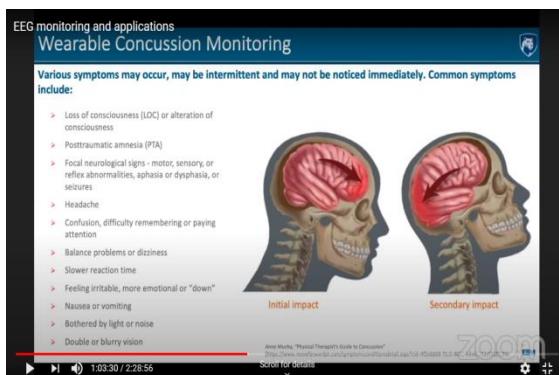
EEG monitoring and applications

Wearable Concussion Monitoring

Various symptoms may occur, may be intermittent and may not be noticed immediately. Common symptoms include:

Loss of consciousness (LOC) or alteration of consciousness

Posttraumatic amnesia (PTA)

Focal neurological signs - motor, sensory, or reflex abnormalities, aphasia or dysphasia, or seizures

Headache

Confusion, difficulty remembering or paying attention

Balance problems or dizziness

Slower reaction time

Feeling irritable, more emotional or "down"

Nausea or vomiting

Bothered by light or noise

Double or blurry vision

Initial impact

Secondary impact

Anne Mucha, "Physical Therapist's Guide to Concussion" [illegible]

zoom

1:03:30 / 2:28:56

Scroll for details